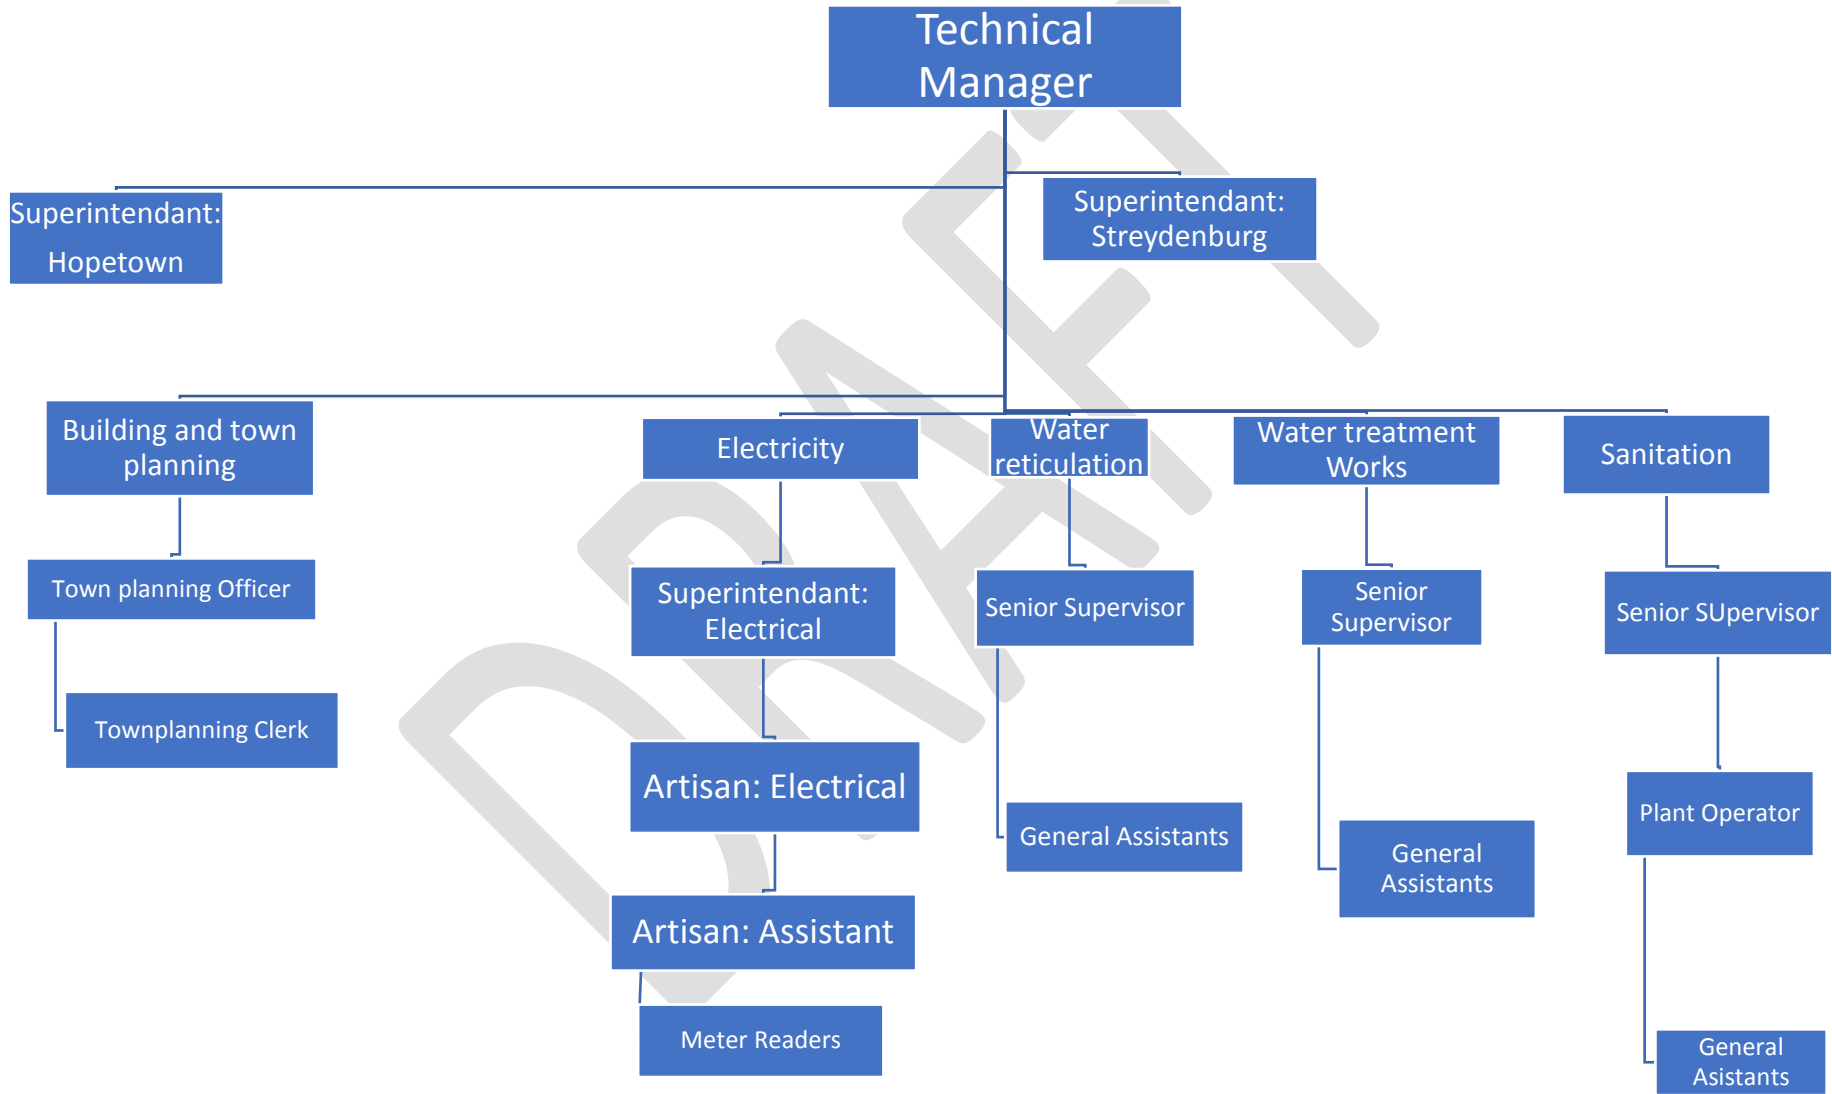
Technical Manager

Superintendant: Hopetown

Superintendant: Streydenburg

Building and town planning

Town planning Officer

Townplanning Clerk

Electricity

Superintendant: Electrical

Artisan: Electrical

Artisan: Assistant

Meter Readers

Water reticulation

Senior Supervisor

General Assistants

Water treatment Works

Senior Supervisor

General Assistants

Sanitation

Senior SUpervisor

Plant Operator

General Asistants

DRAFT